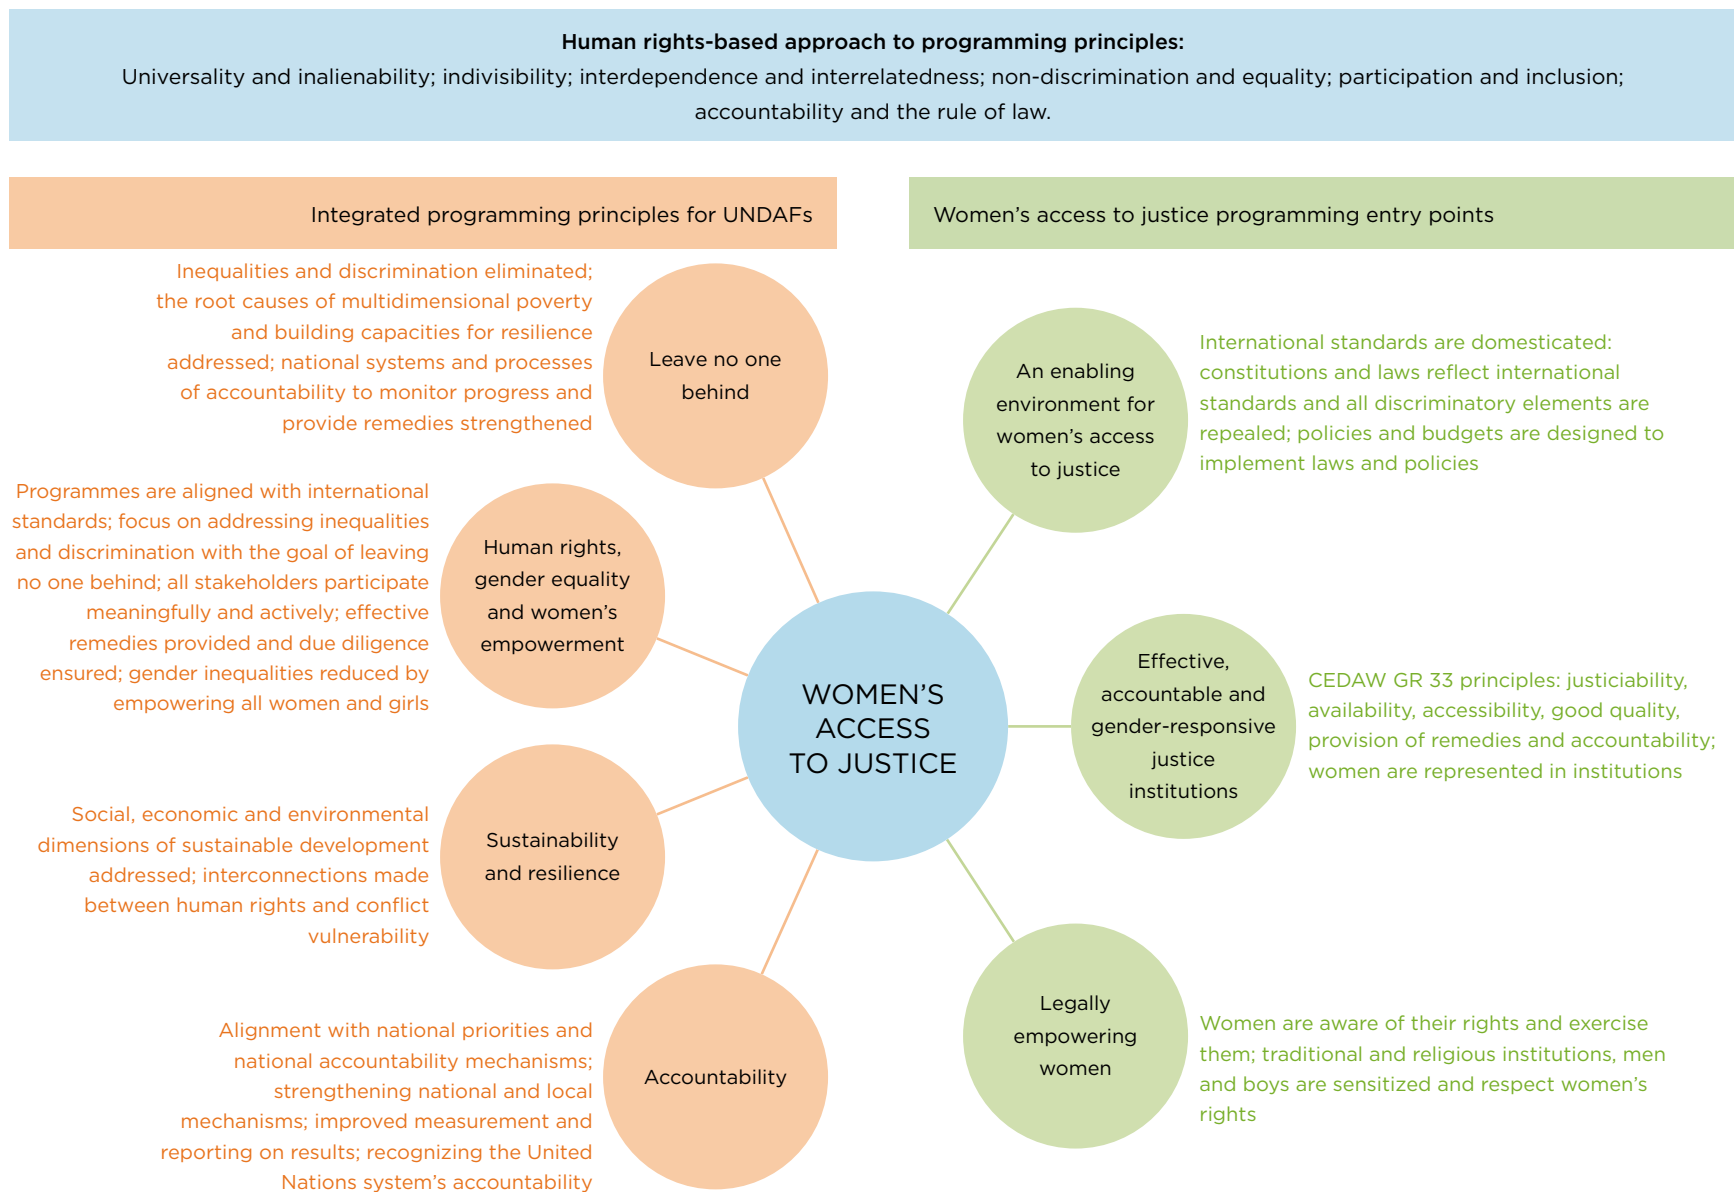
**Human rights-based approach to programming principles:**
Universality and inalienability; indivisibility; interdependence and interrelatedness; non-discrimination and equality; participation and inclusion; accountability and the rule of law.

Integrated programming principles for UNDAFs

Women's access to justice programming entry points

Inequalities and discrimination eliminated; the root causes of multidimensional poverty and building capacities for resilience addressed; national systems and processes of accountability to monitor progress and provide remedies strengthened

Leave no one behind

Programmes are aligned with international standards; focus on addressing inequalities and discrimination with the goal of leaving no one behind; all stakeholders participate meaningfully and actively; effective remedies provided and due diligence ensured; gender inequalities reduced by empowering all women and girls

Human rights, gender equality and women's empowerment

Social, economic and environmental dimensions of sustainable development addressed; interconnections made between human rights and conflict vulnerability

Sustainability and resilience

Alignment with national priorities and national accountability mechanisms; strengthening national and local mechanisms; improved measurement and reporting on results; recognizing the United Nations system's accountability

Accountability

WOMEN'S ACCESS TO JUSTICE

An enabling environment for women's access to justice

International standards are domesticated: constitutions and laws reflect international standards and all discriminatory elements are repealed; policies and budgets are designed to implement laws and policies

Effective, accountable and gender-responsive justice institutions

CEDAW GR 33 principles: justiciability, availability, accessibility, good quality, provision of remedies and accountability; women are represented in institutions

Legally empowering women

Women are aware of their rights and exercise them; traditional and religious institutions, men and boys are sensitized and respect women's rights